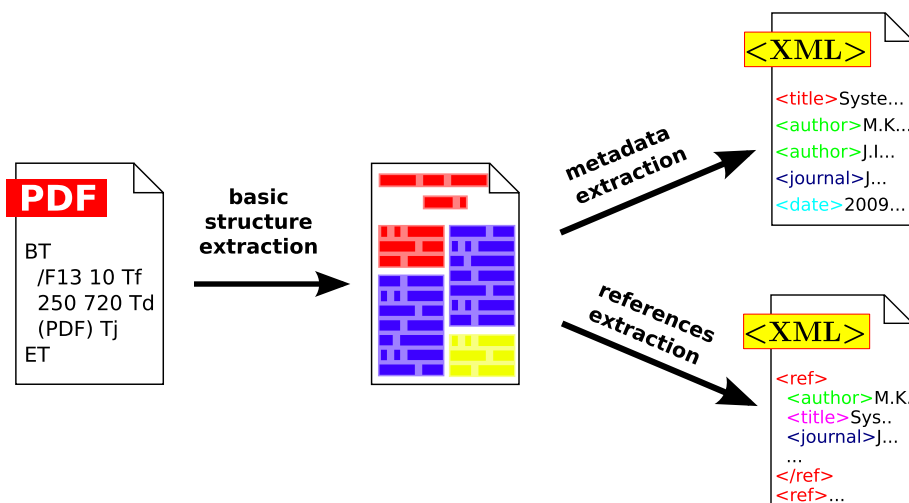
PDF

BT
/F13 10 Tf
250 720 Td
(PDF) Tj
ET

basic structure extraction

metadata extraction

<XML>

<title>Syste...
<author>M.K...
<author>J.I...
<journal>J...
<date>2009...

references extraction

<XML>

<ref>
<author>M.K..
<title>Sys..
<journal>J...
...
</ref>
<ref>...